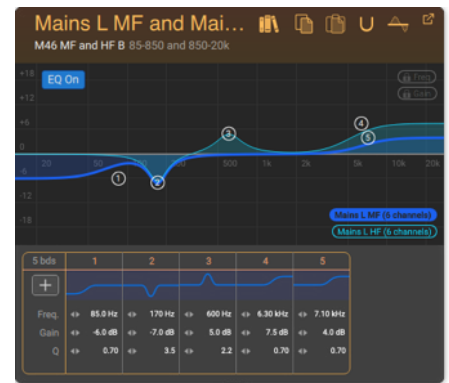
Mains L MF and Mai...

M46 MF and HF B 85-850 and 850-20k

EQ On

Freq

Gain

+18

+12

+6

0

-6

-12

-18

20

50

100

200

500

1k

2k

5k

10k

20k

1

2

3

4

5

Mains L MF (6 channels)

Mains L HF (6 channels)

| 5 bds | 1 | 2 | 3 | 4 | 5 |
|---|---|---|---|---|---|
| + | | | | | |
| Freq. | 85.0 Hz | 170 Hz | 600 Hz | 6.30 kHz | 7.10 kHz |
| Gain | -6.0 dB | -7.0 dB | 5.0 dB | 7.5 dB | 4.0 dB |
| Q | 0.70 | 3.5 | 2.2 | 0.70 | 0.70 |